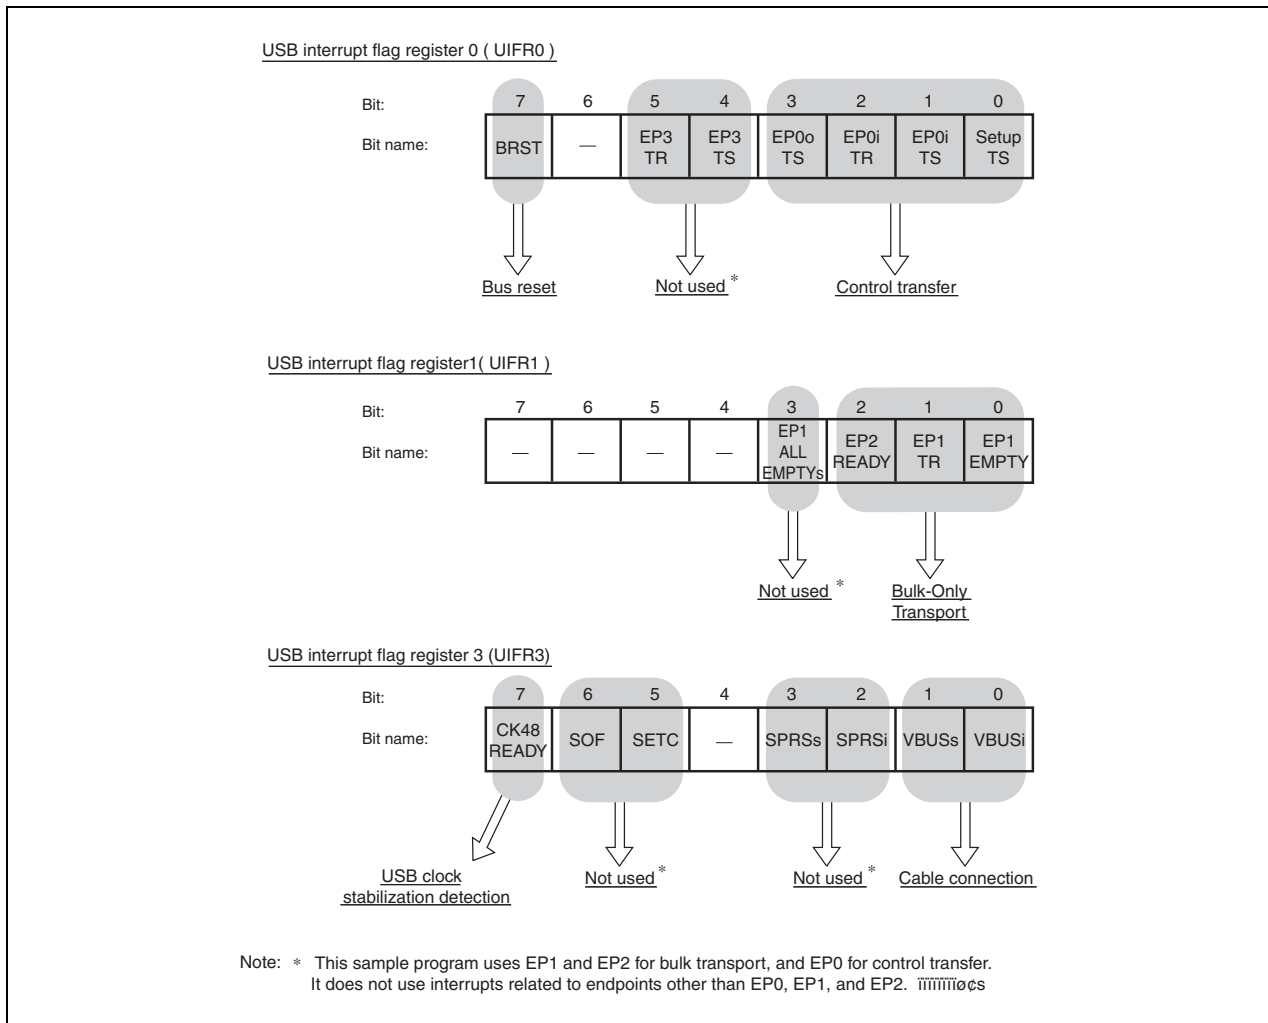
USB interrupt flag register 0 ( UIFR0 )

| Bit: | 7 | 6 | 5 | 4 | 3 | 2 | 1 | 0 |
|---|---|---|---|---|---|---|---|---|
| Bit name: | BRST | — | EP3 TR | EP3 TS | EP0o TS | EP0i TR | EP0i TS | Setup TS |

Bus reset

Not used *

Control transfer

USB interrupt flag register1( UIFR1 )

| Bit: | 7 | 6 | 5 | 4 | 3 | 2 | 1 | 0 |
|---|---|---|---|---|---|---|---|---|
| Bit name: | — | — | — | — | EP1 ALL EMPTYs | EP2 READY | EP1 TR | EP1 EMPTY |

Not used *

Bulk-Only Transport

USB interrupt flag register 3 (UIFR3)

| Bit: | 7 | 6 | 5 | 4 | 3 | 2 | 1 | 0 |
|---|---|---|---|---|---|---|---|---|
| Bit name: | CK48 READY | SOF | SETC | — | SPRSs | SPRSi | VBUSs | VBUSi |

USB clock stabilization detection

Not used *

Not used *

Cable connection

Note: * This sample program uses EP1 and EP2 for bulk transport, and EP0 for control transfer. It does not use interrupts related to endpoints other than EP0, EP1, and EP2. ïïïïïïïø¢s